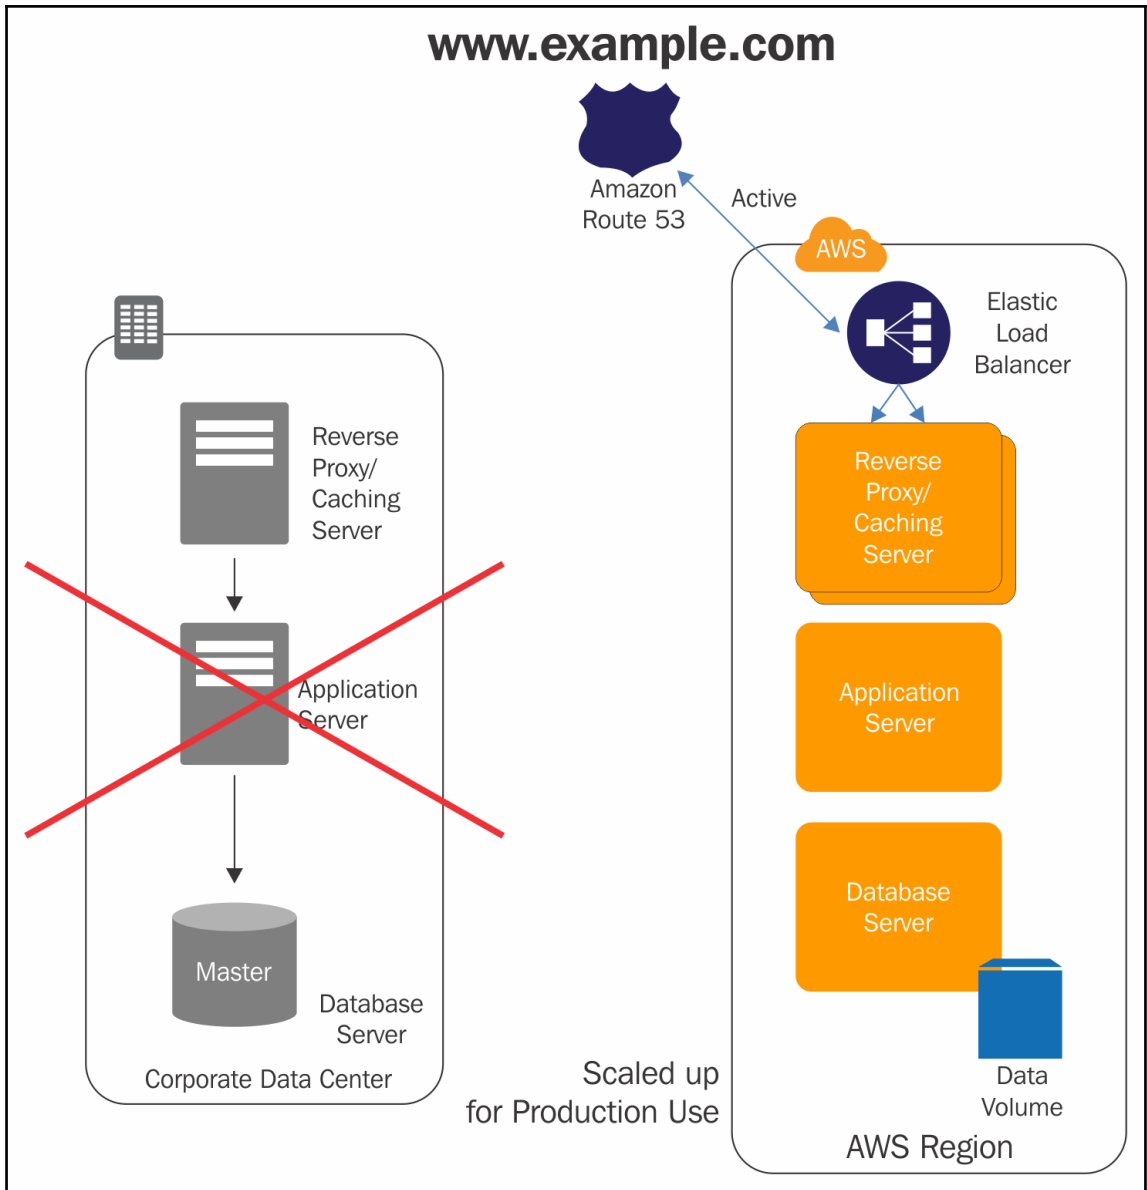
www.example.com

Amazon Route 53

Active

AWS

Elastic Load Balancer

Reverse Proxy/ Caching Server

Application Server

Master

Database Server

Corporate Data Center

Reverse Proxy/ Caching Server

Application Server

Database Server

Data Volume

Scaled up for Production Use

AWS Region